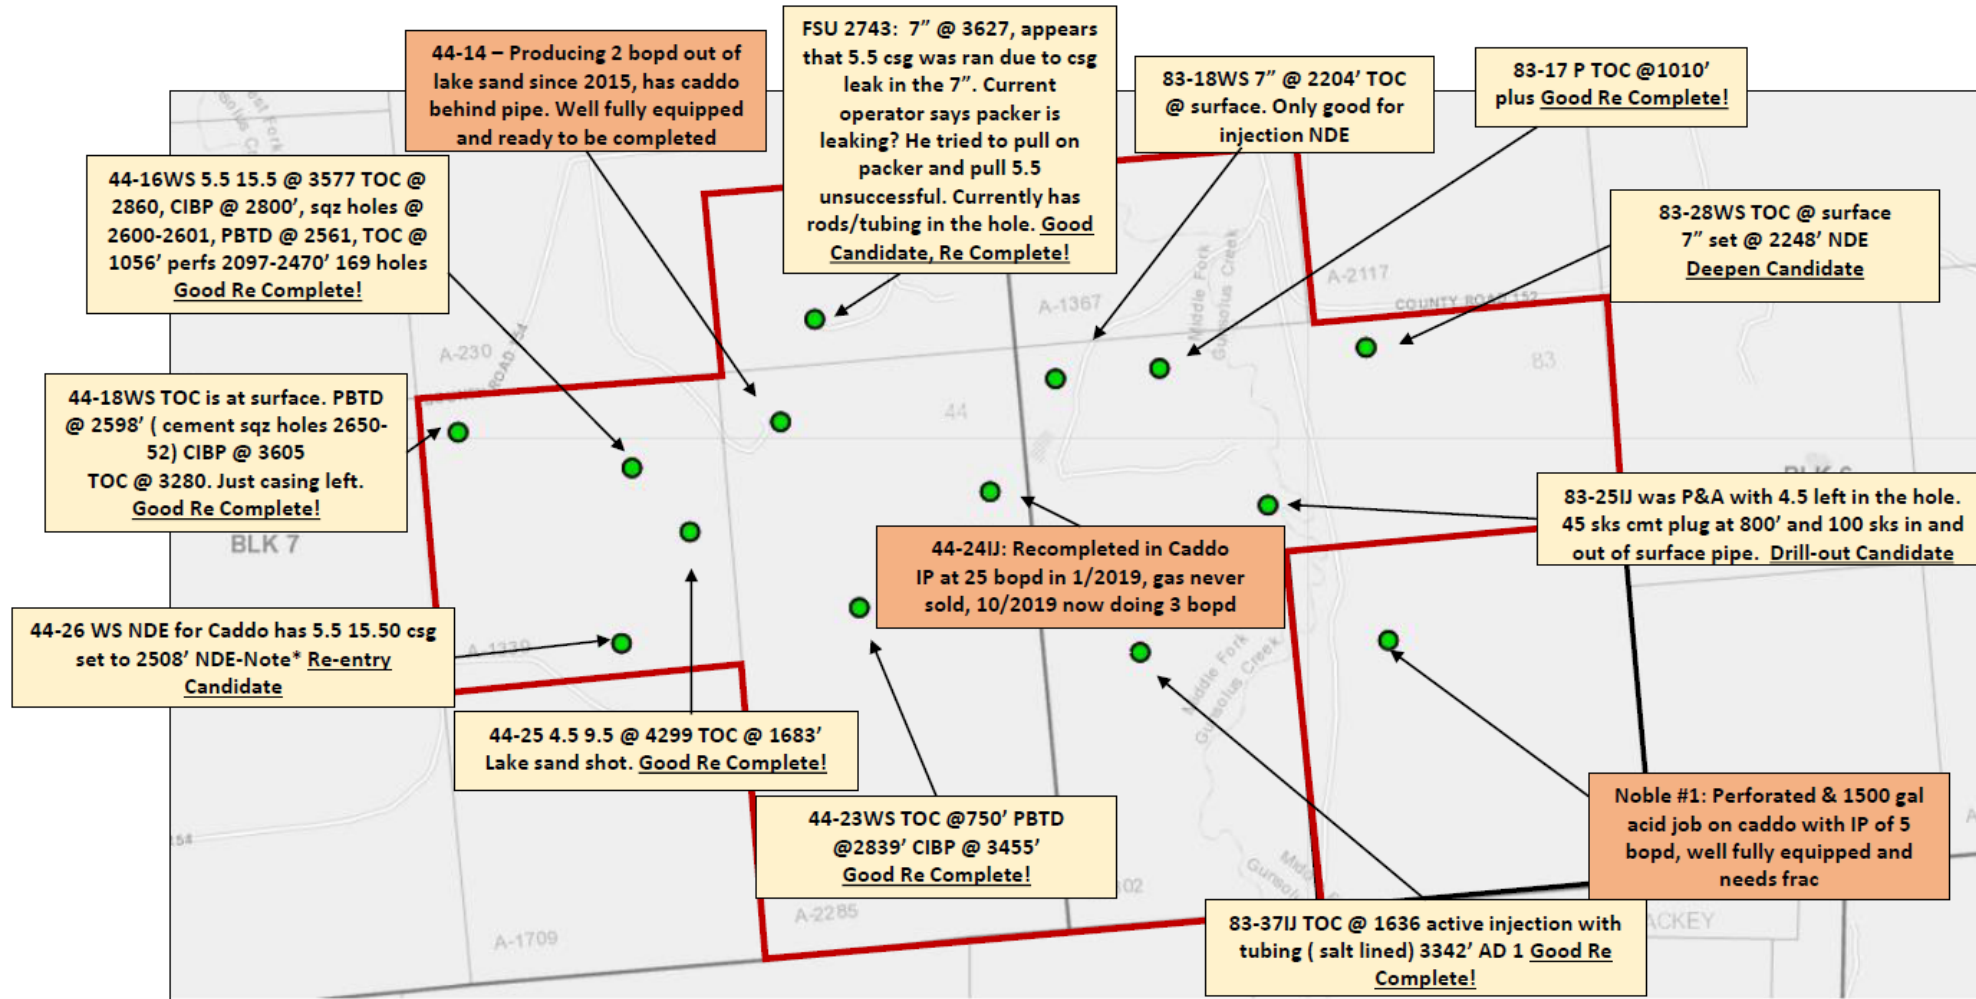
44-14 – Producing 2 bopd out of lake sand since 2015, has caddo behind pipe. Well fully equipped and ready to be completed

FSU 2743: 7" @ 3627, appears that 5.5 csg was ran due to csg leak in the 7". Current operator says packer is leaking? He tried to pull on packer and pull 5.5 unsuccessful. Currently has rods/tubing in the hole. Good Candidate, Re Complete!

83-18WS 7" @ 2204' TOC @ surface. Only good for injection NDE

83-17 P TOC @1010' plus Good Re Complete!

44-16WS 5.5 15.5 @ 3577 TOC @ 2860, CIBP @ 2800', sqz holes @ 2600-2601, PBTD @ 2561, TOC @ 1056' perfs 2097-2470' 169 holes Good Re Complete!

83-28WS TOC @ surface 7" set @ 2248' NDE Deepen Candidate

A-230

A-1367

A-2117

COUNTY ROAD 152

83

44

44-18WS TOC is at surface. PBTD @ 2598' ( cement sqz holes 2650-52) CIBP @ 3605 TOC @ 3280. Just casing left. Good Re Complete!

BLK 7

83-25IJ was P&A with 4.5 left in the hole. 45 sks cmt plug at 800' and 100 sks in and out of surface pipe. Drill-out Candidate

44-24IJ: Recompleted in Caddo IP at 25 bopd in 1/2019, gas never sold, 10/2019 now doing 3 bopd

44-26 WS NDE for Caddo has 5.5 15.50 csg set to 2508' NDE-Note* Re-entry Candidate

44-25 4.5 9.5 @ 4299 TOC @ 1683' Lake sand shot. Good Re Complete!

Noble #1: Perforated & 1500 gal acid job on caddo with IP of 5 bopd, well fully equipped and needs frac

44-23WS TOC @750' PBTD @2839' CIBP @ 3455' Good Re Complete!

A-2285

A-1709

83-37IJ TOC @ 1636 active injection with tubing ( salt lined) 3342' AD 1 Good Re Complete!